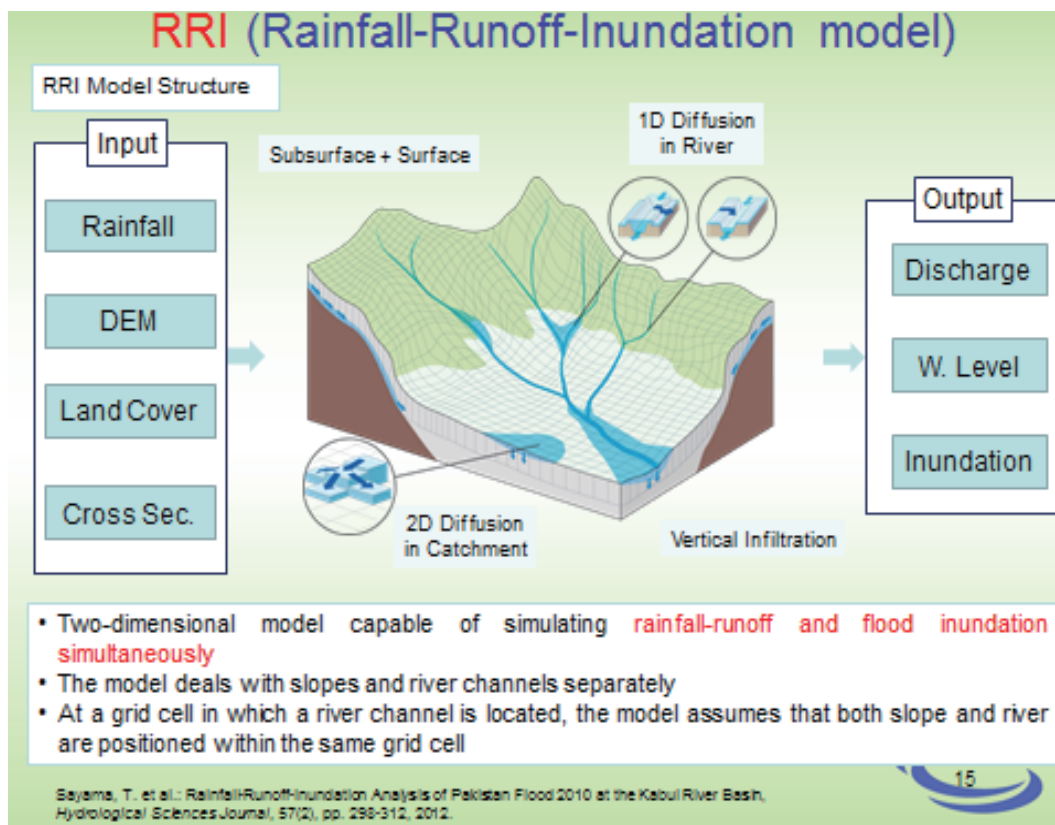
RRI (Rainfall-Runoff-Inundation model)

RRI Model Structure

Input

Rainfall

DEM

Land Cover

Cross Sec.

Subsurface + Surface

1D Diffusion in River

2D Diffusion in Catchment

Vertical Infiltration

Output

Discharge

W. Level

Inundation

• Two-dimensional model capable of simulating rainfall-runoff and flood inundation simultaneously
• The model deals with slopes and river channels separately
• At a grid cell in which a river channel is located, the model assumes that both slope and river are positioned within the same grid cell

Sayama, T. et al.: Rainfall-Runoff-Inundation Analysis of Pakistan Flood 2010 at the Kabul River Basin, Hydrological Sciences Journal, 57(2), pp. 298-312, 2012.

15